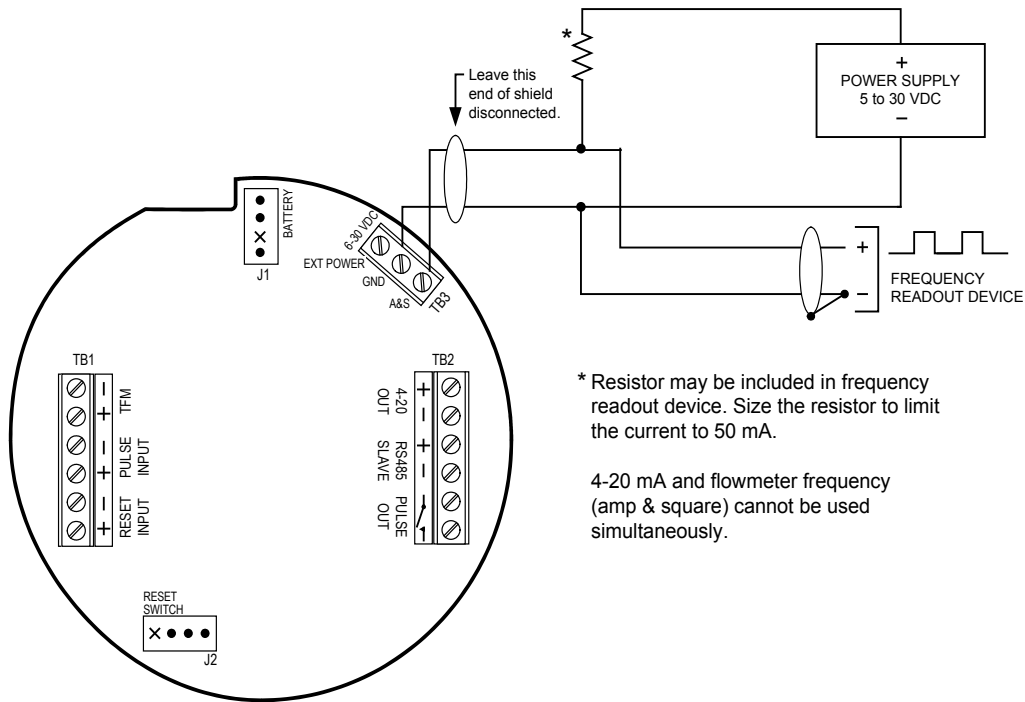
*

+
POWER SUPPLY
5 to 30 VDC
–

Leave this end of shield disconnected.

BATTERY
J1

6-30 VDC
EXT POWER
GND
A&S
TB3

+
–
FREQUENCY
READOUT DEVICE

TB1
–
+
TFM
–
+
PULSE INPUT
–
+
RESET INPUT

TB2
+
–
4-20 OUT
+
–
RS485 SLAVE
PULSE OUT

* Resistor may be included in frequency readout device. Size the resistor to limit the current to 50 mA.

4-20 mA and flowmeter frequency (amp & square) cannot be used simultaneously.

RESET SWITCH
J2